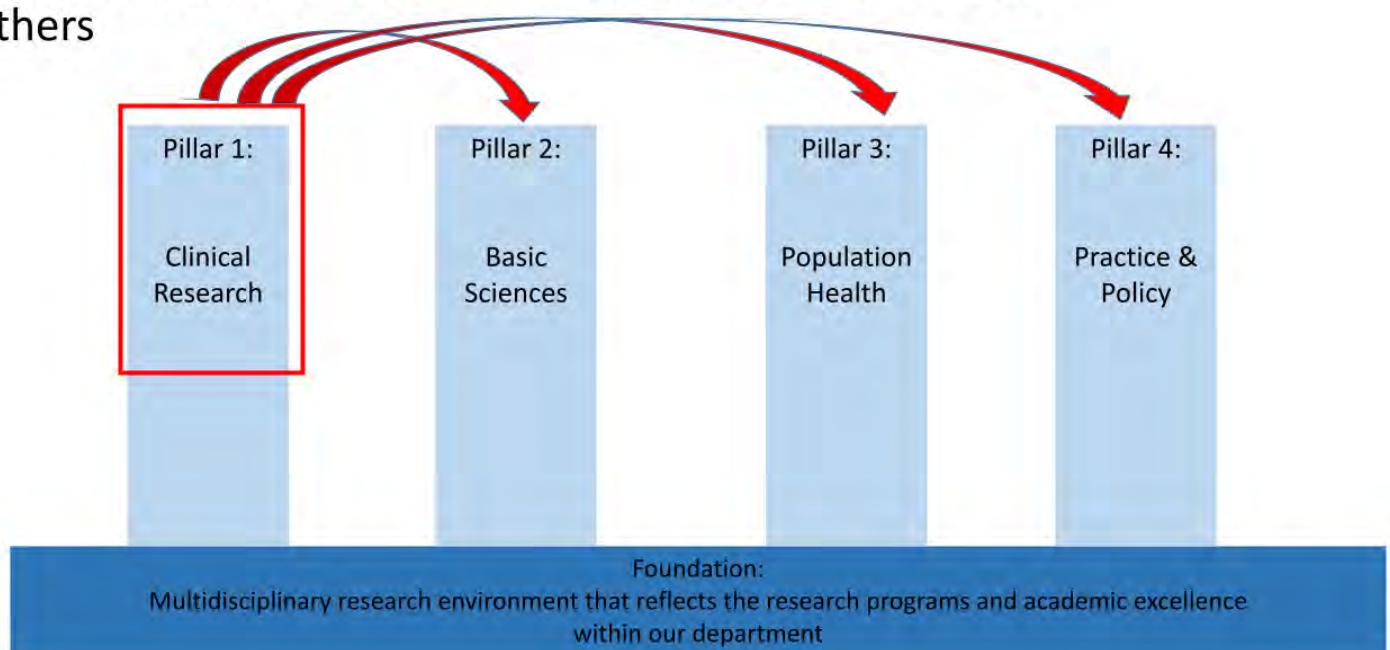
thers

Pillar 1:

Clinical Research

Pillar 2:

Basic Sciences

Pillar 3:

Population Health

Pillar 4:

Practice & Policy

Foundation:
Multidisciplinary research environment that reflects the research programs and academic excellence within our department